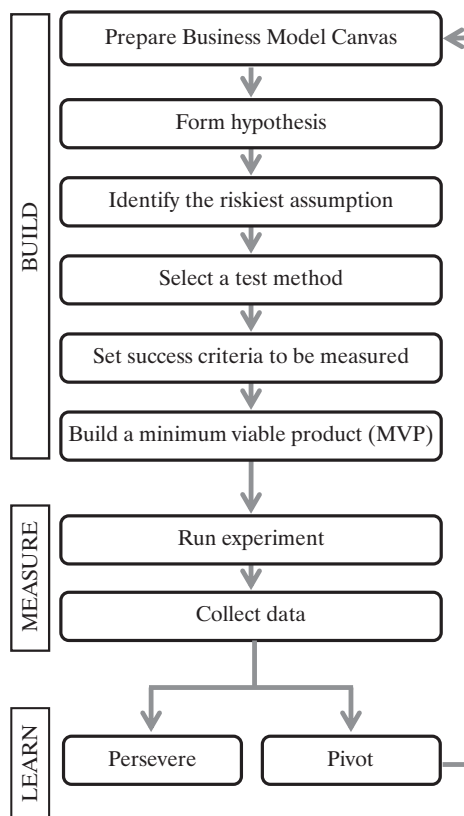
BUILD

Prepare Business Model Canvas

Form hypothesis

Identify the riskiest assumption

Select a test method

Set success criteria to be measured

Build a minimum viable product (MVP)

MEASURE

Run experiment

Collect data

LEARN

Persevere

Pivot